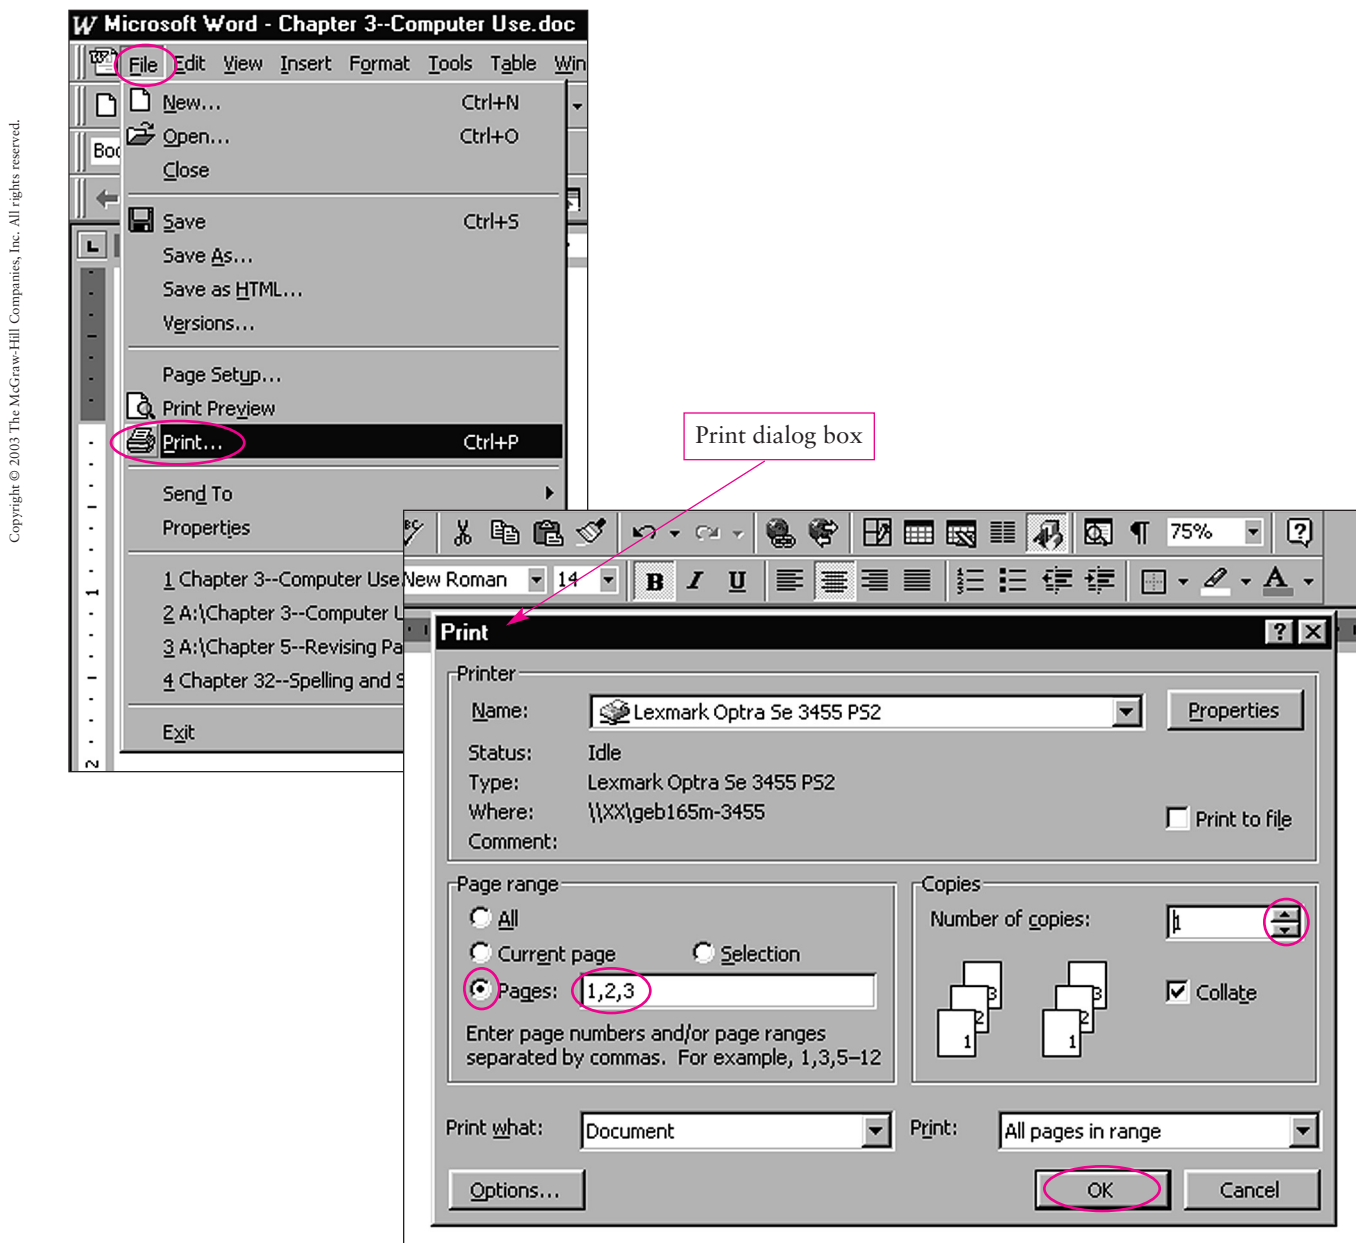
Copyright © 2003 The McGraw-Hill Companies, Inc. All rights reserved.

Microsoft Word - Chapter 3--Computer Use.doc

File Edit View Insert Format Tools Table Win

Boo

New... Ctrl+N
Open... Ctrl+O
Close
Save Ctrl+S
Save As...
Save as HTML...
Versions...
Page Setup...
Print Preview
Print... Ctrl+P
Send To
Properties
1 Chapter 3--Computer Use
2 A:\Chapter 3--Computer U
3 A:\Chapter 5--Revising Pa
4 Chapter 32--Spelling and S
Exit

Print dialog box

75%

New Roman 14 B I U

Print

Printer
Name: Lexmark Optra Se 3455 PS2 Properties
Status: Idle
Type: Lexmark Optra Se 3455 PS2
Where: \\XX\geb165m-3455
Comment:
Print to file

Page range
All
Current page Selection
Pages: 1,2,3
Enter page numbers and/or page ranges separated by commas. For example, 1,3,5–12

Copies
Number of copies: 1
Collate

Print what: Document
Print: All pages in range

Options... OK Cancel